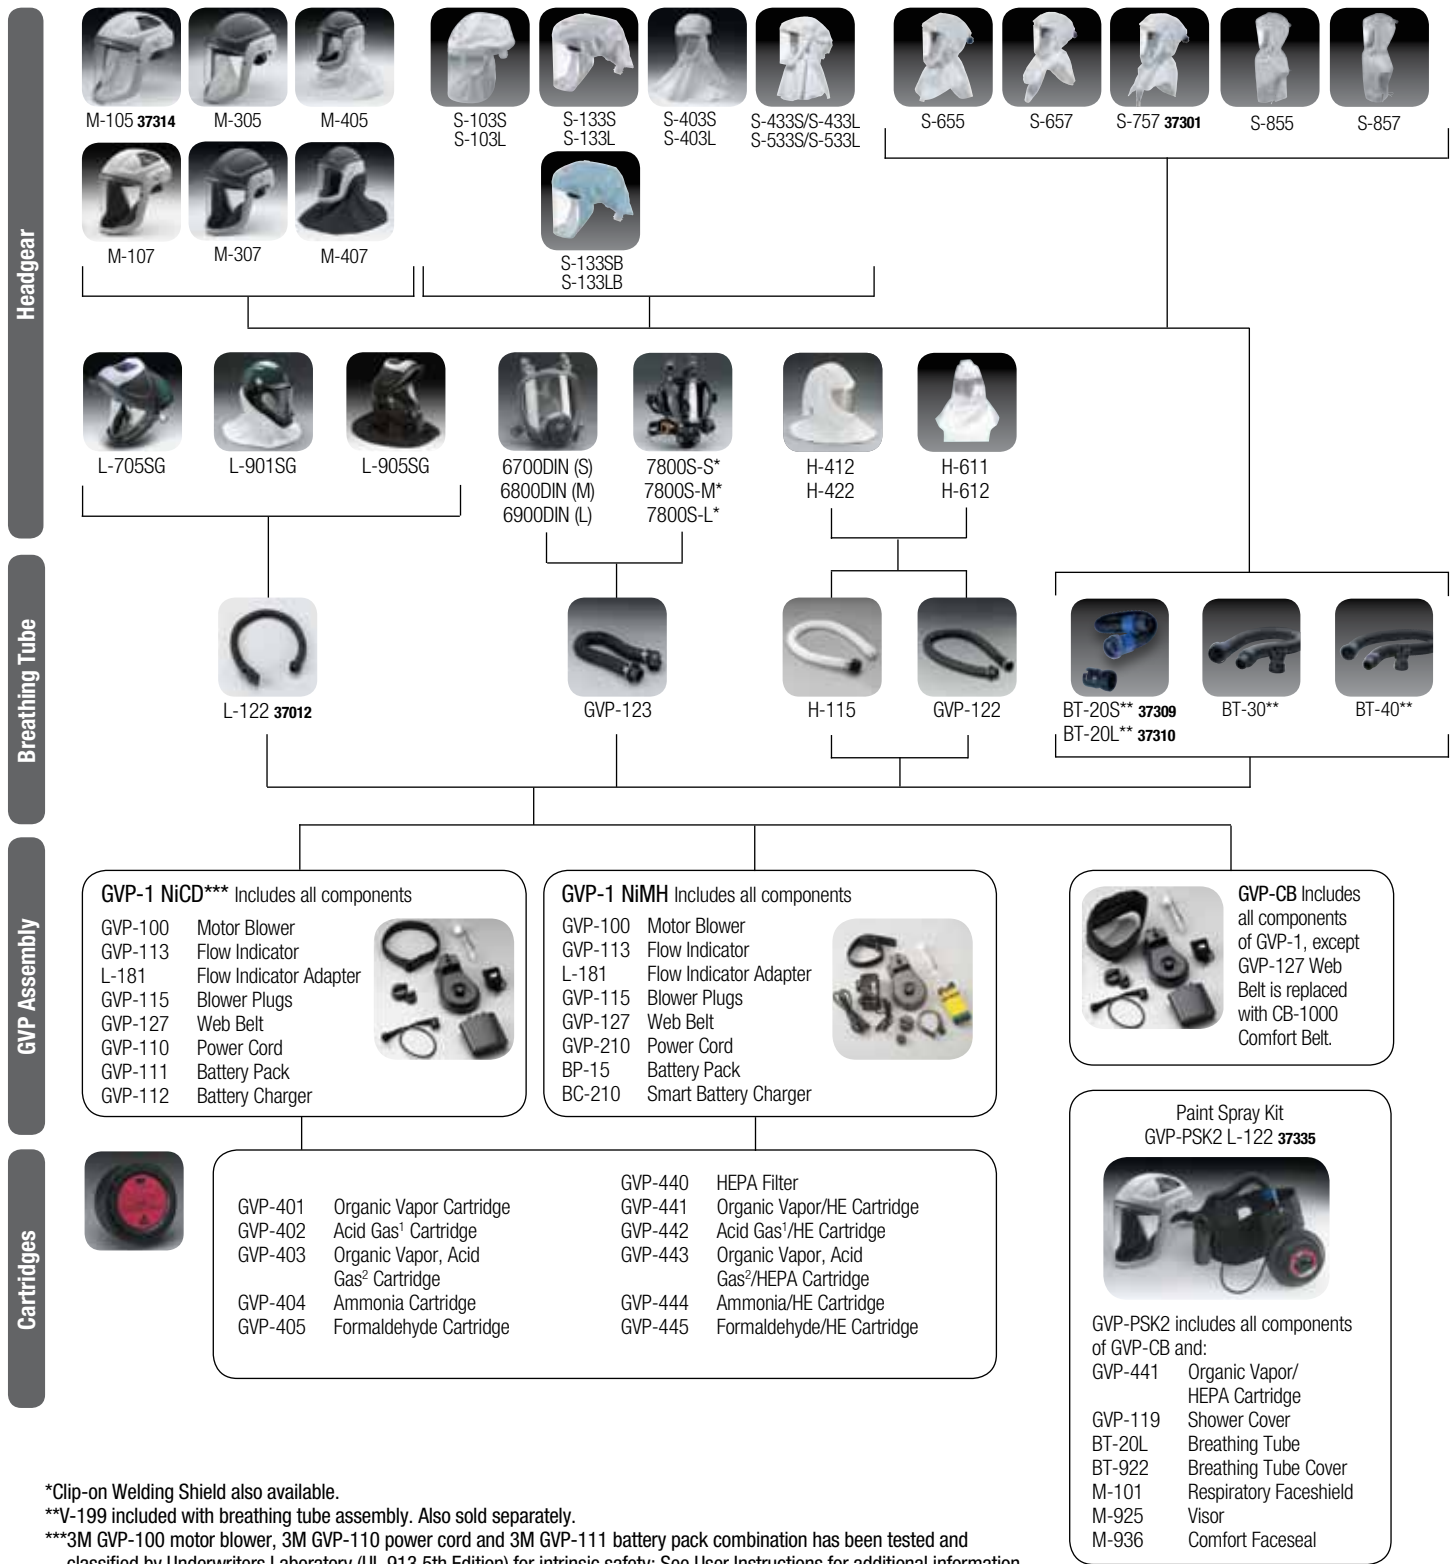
Headgear

M-105 **37314** M-305 M-405

M-107 M-307 M-407

S-103S S-103L

S-133S S-133L

S-403S S-403L

S-433S/S-433L S-533S/S-533L

S-133SB S-133LB

S-655 S-657 S-757 **37301** S-855 S-857

L-705SG L-901SG L-905SG

6700DIN (S) 6800DIN (M) 6900DIN (L)

7800S-S* 7800S-M* 7800S-L*

H-412 H-422

H-611 H-612

Breathing Tube

L-122 **37012**

GVP-123

H-115 GVP-122

BT-20S** **37309** BT-20L** **37310**

BT-30**

BT-40**

GVP Assembly

GVP-1 NiCD*** Includes all components

| | |
|---|---|
| GVP-100 | Motor Blower |
| GVP-113 | Flow Indicator |
| L-181 | Flow Indicator Adapter |
| GVP-115 | Blower Plugs |
| GVP-127 | Web Belt |
| GVP-110 | Power Cord |
| GVP-111 | Battery Pack |
| GVP-112 | Battery Charger |

GVP-1 NiMH Includes all components

| | |
|---|---|
| GVP-100 | Motor Blower |
| GVP-113 | Flow Indicator |
| L-181 | Flow Indicator Adapter |
| GVP-115 | Blower Plugs |
| GVP-127 | Web Belt |
| GVP-210 | Power Cord |
| BP-15 | Battery Pack |
| BC-210 | Smart Battery Charger |

GVP-CB Includes all components of GVP-1, except GVP-127 Web Belt is replaced with CB-1000 Comfort Belt.

Cartridges

| | |
|---|---|
| GVP-401 | Organic Vapor Cartridge |
| GVP-402 | Acid Gas$^1$ Cartridge |
| GVP-403 | Organic Vapor, Acid Gas$^2$ Cartridge |
| GVP-404 | Ammonia Cartridge |
| GVP-405 | Formaldehyde Cartridge |

| | |
|---|---|
| GVP-440 | HEPA Filter |
| GVP-441 | Organic Vapor/HE Cartridge |
| GVP-442 | Acid Gas$^1$/HE Cartridge |
| GVP-443 | Organic Vapor, Acid Gas$^2$/HEPA Cartridge |
| GVP-444 | Ammonia/HE Cartridge |
| GVP-445 | Formaldehyde/HE Cartridge |

Paint Spray Kit
GVP-PSK2 L-122 **37335**

GVP-PSK2 includes all components of GVP-CB and:

| | |
|---|---|
| GVP-441 | Organic Vapor/ HEPA Cartridge |
| GVP-119 | Shower Cover |
| BT-20L | Breathing Tube |
| BT-922 | Breathing Tube Cover |
| M-101 | Respiratory Faceshield |
| M-925 | Visor |
| M-936 | Comfort Faceseal |

*Clip-on Welding Shield also available.
**V-199 included with breathing tube assembly. Also sold separately.
***3M GVP-100 motor blower, 3M GVP-110 power cord and 3M GVP-111 battery pack combination has been tested and classified by Underwriters Laboratory (UL 913 5th Edition) for intrinsic safety: See User Instructions for additional information.